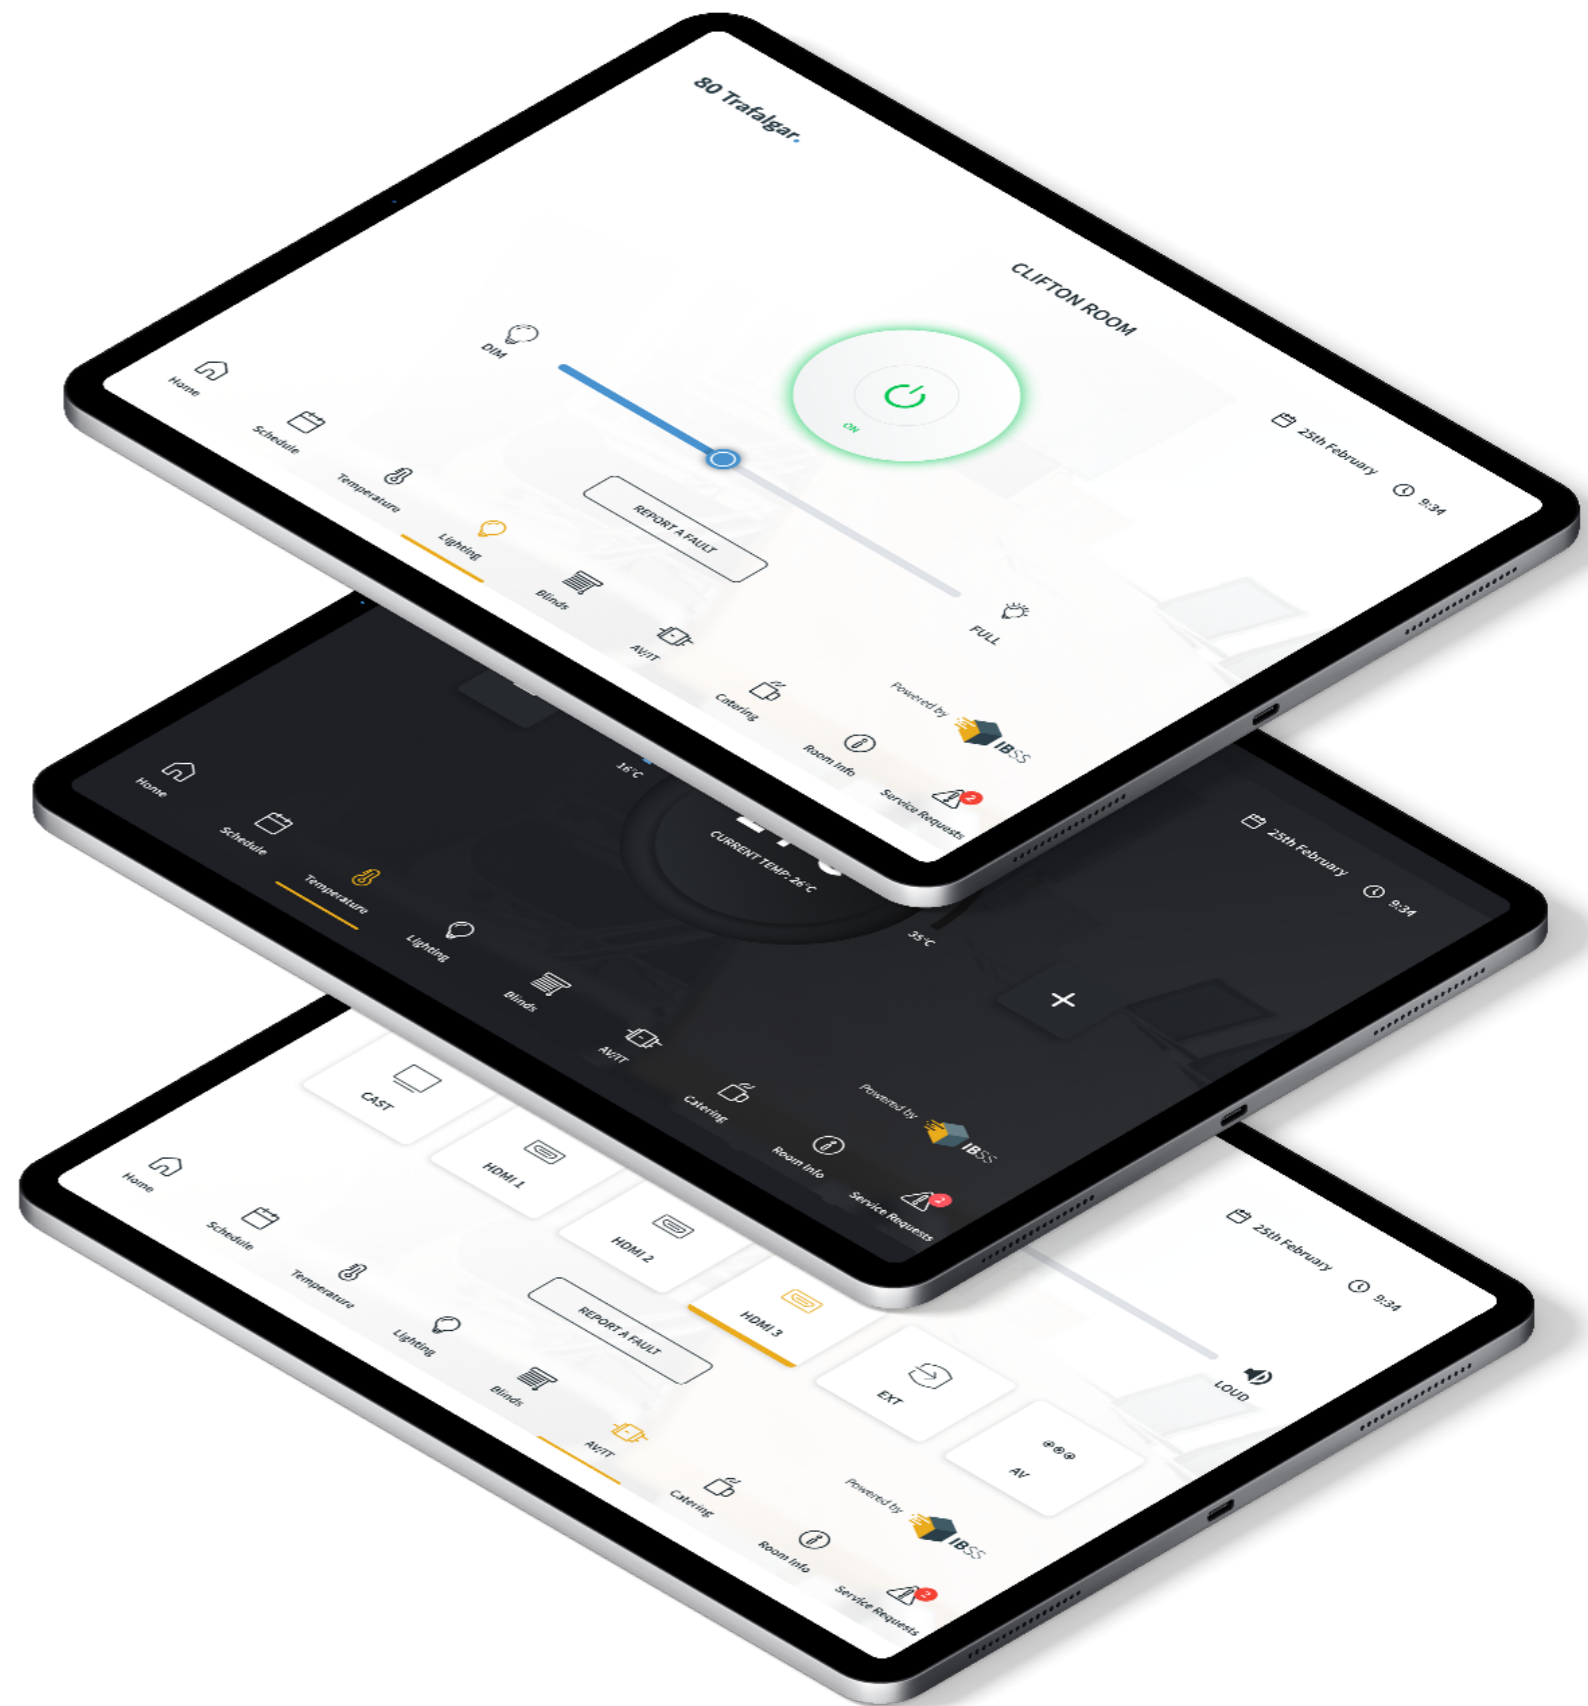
80 Trafalgar.

CLIFTON ROOM

DIM

ON

FULL

REPORT A FAULT

25th February

9:34

Home

Schedule

Temperature

Lighting

Blinds

AV/IT

Catering

Room Info

Service Requests

2

Powered by

IBSS

16°C

CURRENT TEMP: 26°C

35°C

+

25th February

9:34

Home

Schedule

Temperature

Lighting

Blinds

AV/IT

Catering

Room Info

Service Requests

2

Powered by

IBSS

CAST

HDMI 1

HDMI 2

HDMI 3

EXT

AV

LOUD

REPORT A FAULT

25th February

9:34

Home

Schedule

Temperature

Lighting

Blinds

AV/IT

Catering

Room Info

Service Requests

2

Powered by

IBSS